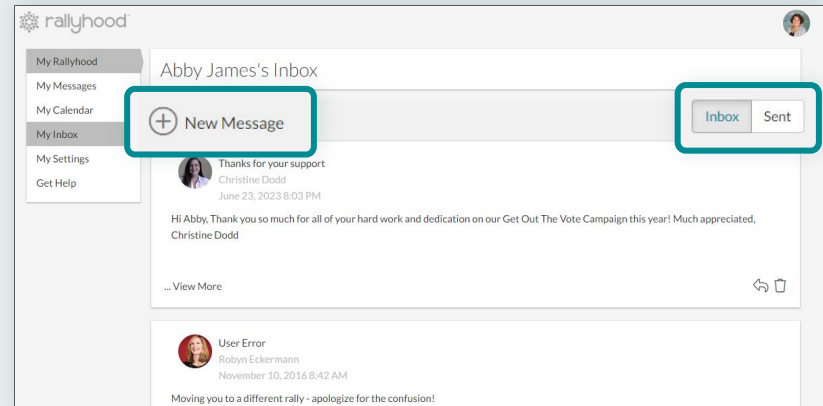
rallyhood

My Rallyhood
My Messages
My Calendar
My Inbox
My Settings
Get Help

Abby James's Inbox

New Message

Inbox Sent

Thanks for your support
Christine Dodd
June 23, 2023 8:03 PM

Hi Abby, Thank you so much for all of your hard work and dedication on our Get Out The Vote Campaign this year! Much appreciated, Christine Dodd

... View More

User Error
Robyn Eckermann
November 10, 2016 8:42 AM

Moving you to a different rally - apologize for the confusion!